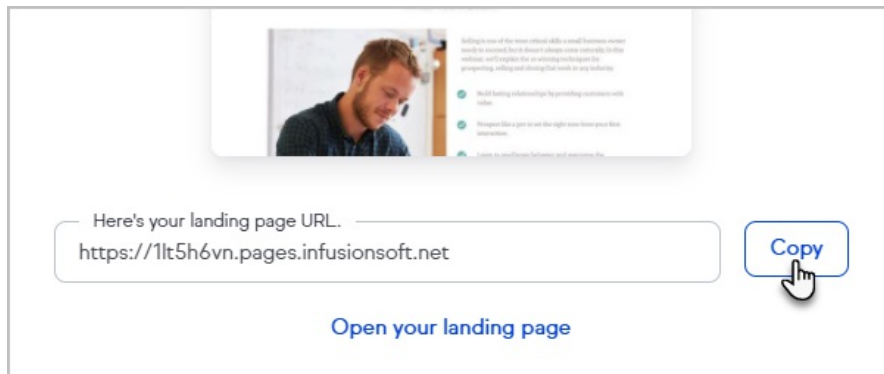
Selling is one of the most critical skills a small business owner needs to succeed, but it doesn't always come naturally. In this webinar, we'll explain the 10 winning techniques for prospecting, selling and closing that work in any industry.

Build lasting relationships by providing customers with value.

Prospect like a pro to set the right tone from your first interaction.

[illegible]

Here's your landing page URL.

https://1lt5h6vn.pages.infusionsoft.net

Copy

Open your landing page